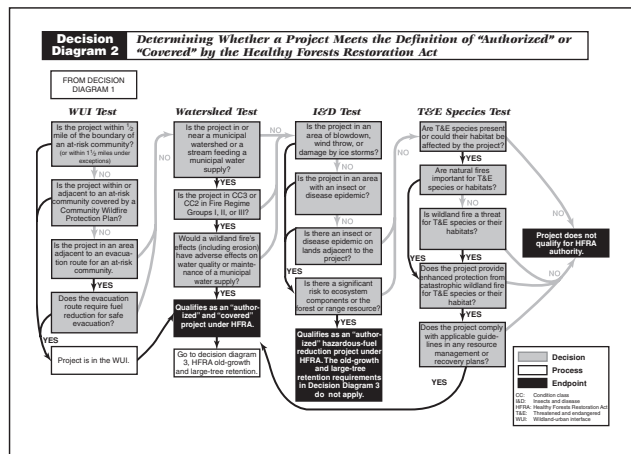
Decision Diagram 2

Determining Whether a Project Meets the Definition of "Authorized" or "Covered" by the Healthy Forests Restoration Act

FROM DECISION DIAGRAM 1

WUI Test

Is the project within $\frac{1}{2}$ mile of the boundary of an at-risk community? (or within $1\frac{1}{2}$ miles under exceptions)

NO

Is the project within or adjacent to an at-risk community covered by a Community Wildfire Protection Plan?

NO

Is the project in an area adjacent to an evacuation route for an at-risk community.

YES

Does the evacuation route require fuel reduction for safe evacuation?

YES

Project is in the WUI.

NO

Watershed Test

Is the project in or near a municipal watershed or a stream feeding a municipal water supply?

YES

Is the project in CC3 or CC2 in Fire Regime Groups I, II, or III?

YES

Would a wildland fire's effects (including erosion) have adverse effects on water quality or maintenance of a municipal water supply?

YES

Qualifies as an "authorized" and "covered" project under HFRA.

Go to decision diagram 3, HFRA old-growth and large-tree retention.

NO

I&D Test

Is the project in an area of blowdown, wind throw, or damage by ice storms?

NO

Is the project in an area with an insect or disease epidemic?

NO

Is there an insect or disease epidemic on lands adjacent to the project?

YES

Is there a significant risk to ecosystem components or the forest or range resource?

YES

Qualifies as an "authorized" hazardous-fuel reduction project under HFRA. The old-growth and large-tree retention requirements in Decision Diagram 3 do not apply.

NO

T&E Species Test

Are T&E species present or could their habitat be affected by the project?

YES

Are natural fires important for T&E species or habitats?

YES

Is wildland fire a threat for T&E species or their habitats?

YES

Does the project provide enhanced protection from catastrophic wildland fire for T&E species or their habitat?

YES

Does the project comply with applicable guidelines in any resource management or recovery plans?

YES

NO

Project does not qualify for HFRA authority.

Decision
Process
Endpoint

CC: Condition class
I&D: Insects and disease
HFRA: Healthy Forests Restoration Act
T&E: Threatened and endangered
WUI: Wildland-urban interface